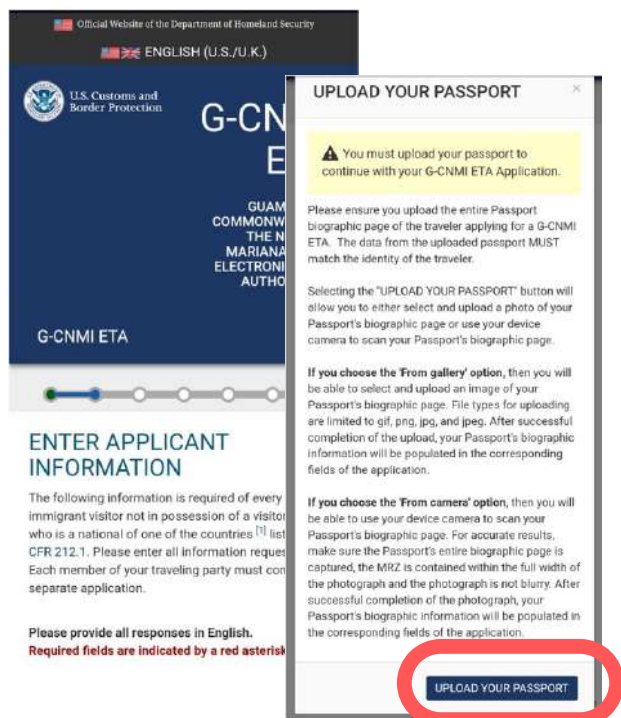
Official Website of the Department of Homeland Security

ENGLISH (U.S./U.K.)

U.S. Customs and Border Protection

G-CNM
E

GUAM
COMMONW
THE N
MARIANA
ELECTRONI
AUTHO

G-CNMI ETA

ENTER APPLICANT INFORMATION

The following information is required of every immigrant visitor not in possession of a visitor who is a national of one of the countries [1] list CFR 212.1. Please enter all information reques Each member of your traveling party must con separate application.

Please provide all responses in English.
Required fields are indicated by a red asterisk

UPLOAD YOUR PASSPORT

×

You must upload your passport to continue with your G-CNMI ETA Application.

Please ensure you upload the entire Passport biographic page of the traveler applying for a G-CNMI ETA. The data from the uploaded passport MUST match the identity of the traveler.

Selecting the "UPLOAD YOUR PASSPORT" button will allow you to either select and upload a photo of your Passport's biographic page or use your device camera to scan your Passport's biographic page.

If you choose the 'From gallery' option, then you will be able to select and upload an image of your Passport's biographic page. File types for uploading are limited to gif, png, jpg, and jpeg. After successful completion of the upload, your Passport's biographic information will be populated in the corresponding fields of the application.

If you choose the 'From camera' option, then you will be able to use your device camera to scan your Passport's biographic page. For accurate results, make sure the Passport's entire biographic page is captured, the MRZ is contained within the full width of the photograph and the photograph is not blurry. After successful completion of the photograph, your Passport's biographic information will be populated in the corresponding fields of the application.

UPLOAD YOUR PASSPORT